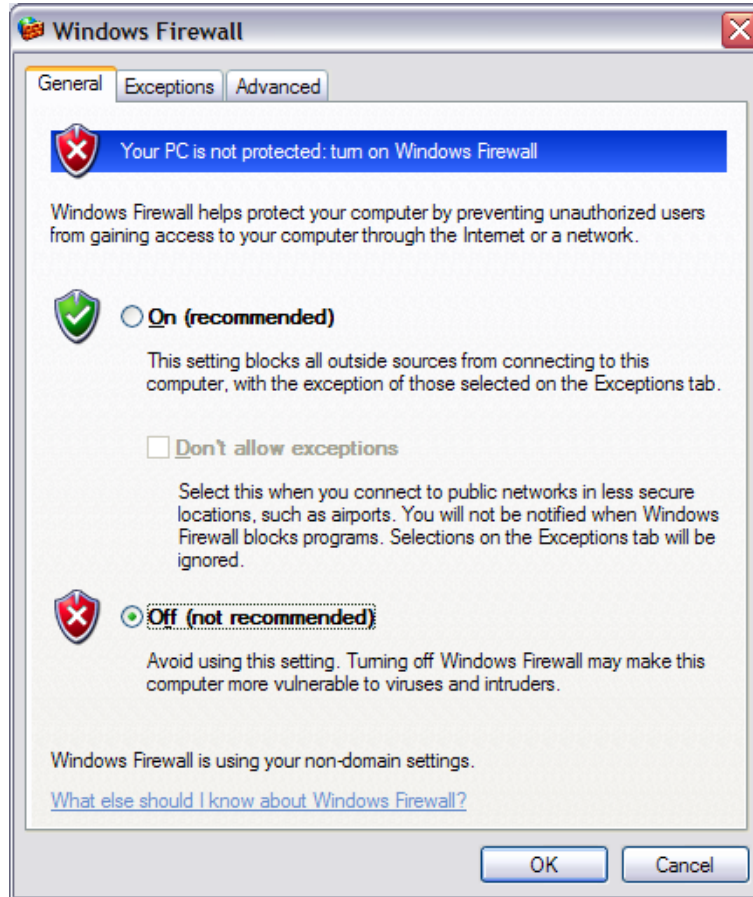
Windows Firewall

General | Exceptions | Advanced

Your PC is not protected: turn on Windows Firewall

Windows Firewall helps protect your computer by preventing unauthorized users from gaining access to your computer through the Internet or a network.

On (recommended)

This setting blocks all outside sources from connecting to this computer, with the exception of those selected on the Exceptions tab.

Don't allow exceptions

Select this when you connect to public networks in less secure locations, such as airports. You will not be notified when Windows Firewall blocks programs. Selections on the Exceptions tab will be ignored.

Off (not recommended)

Avoid using this setting. Turning off Windows Firewall may make this computer more vulnerable to viruses and intruders.

Windows Firewall is using your non-domain settings.

What else should I know about Windows Firewall?

OK | Cancel